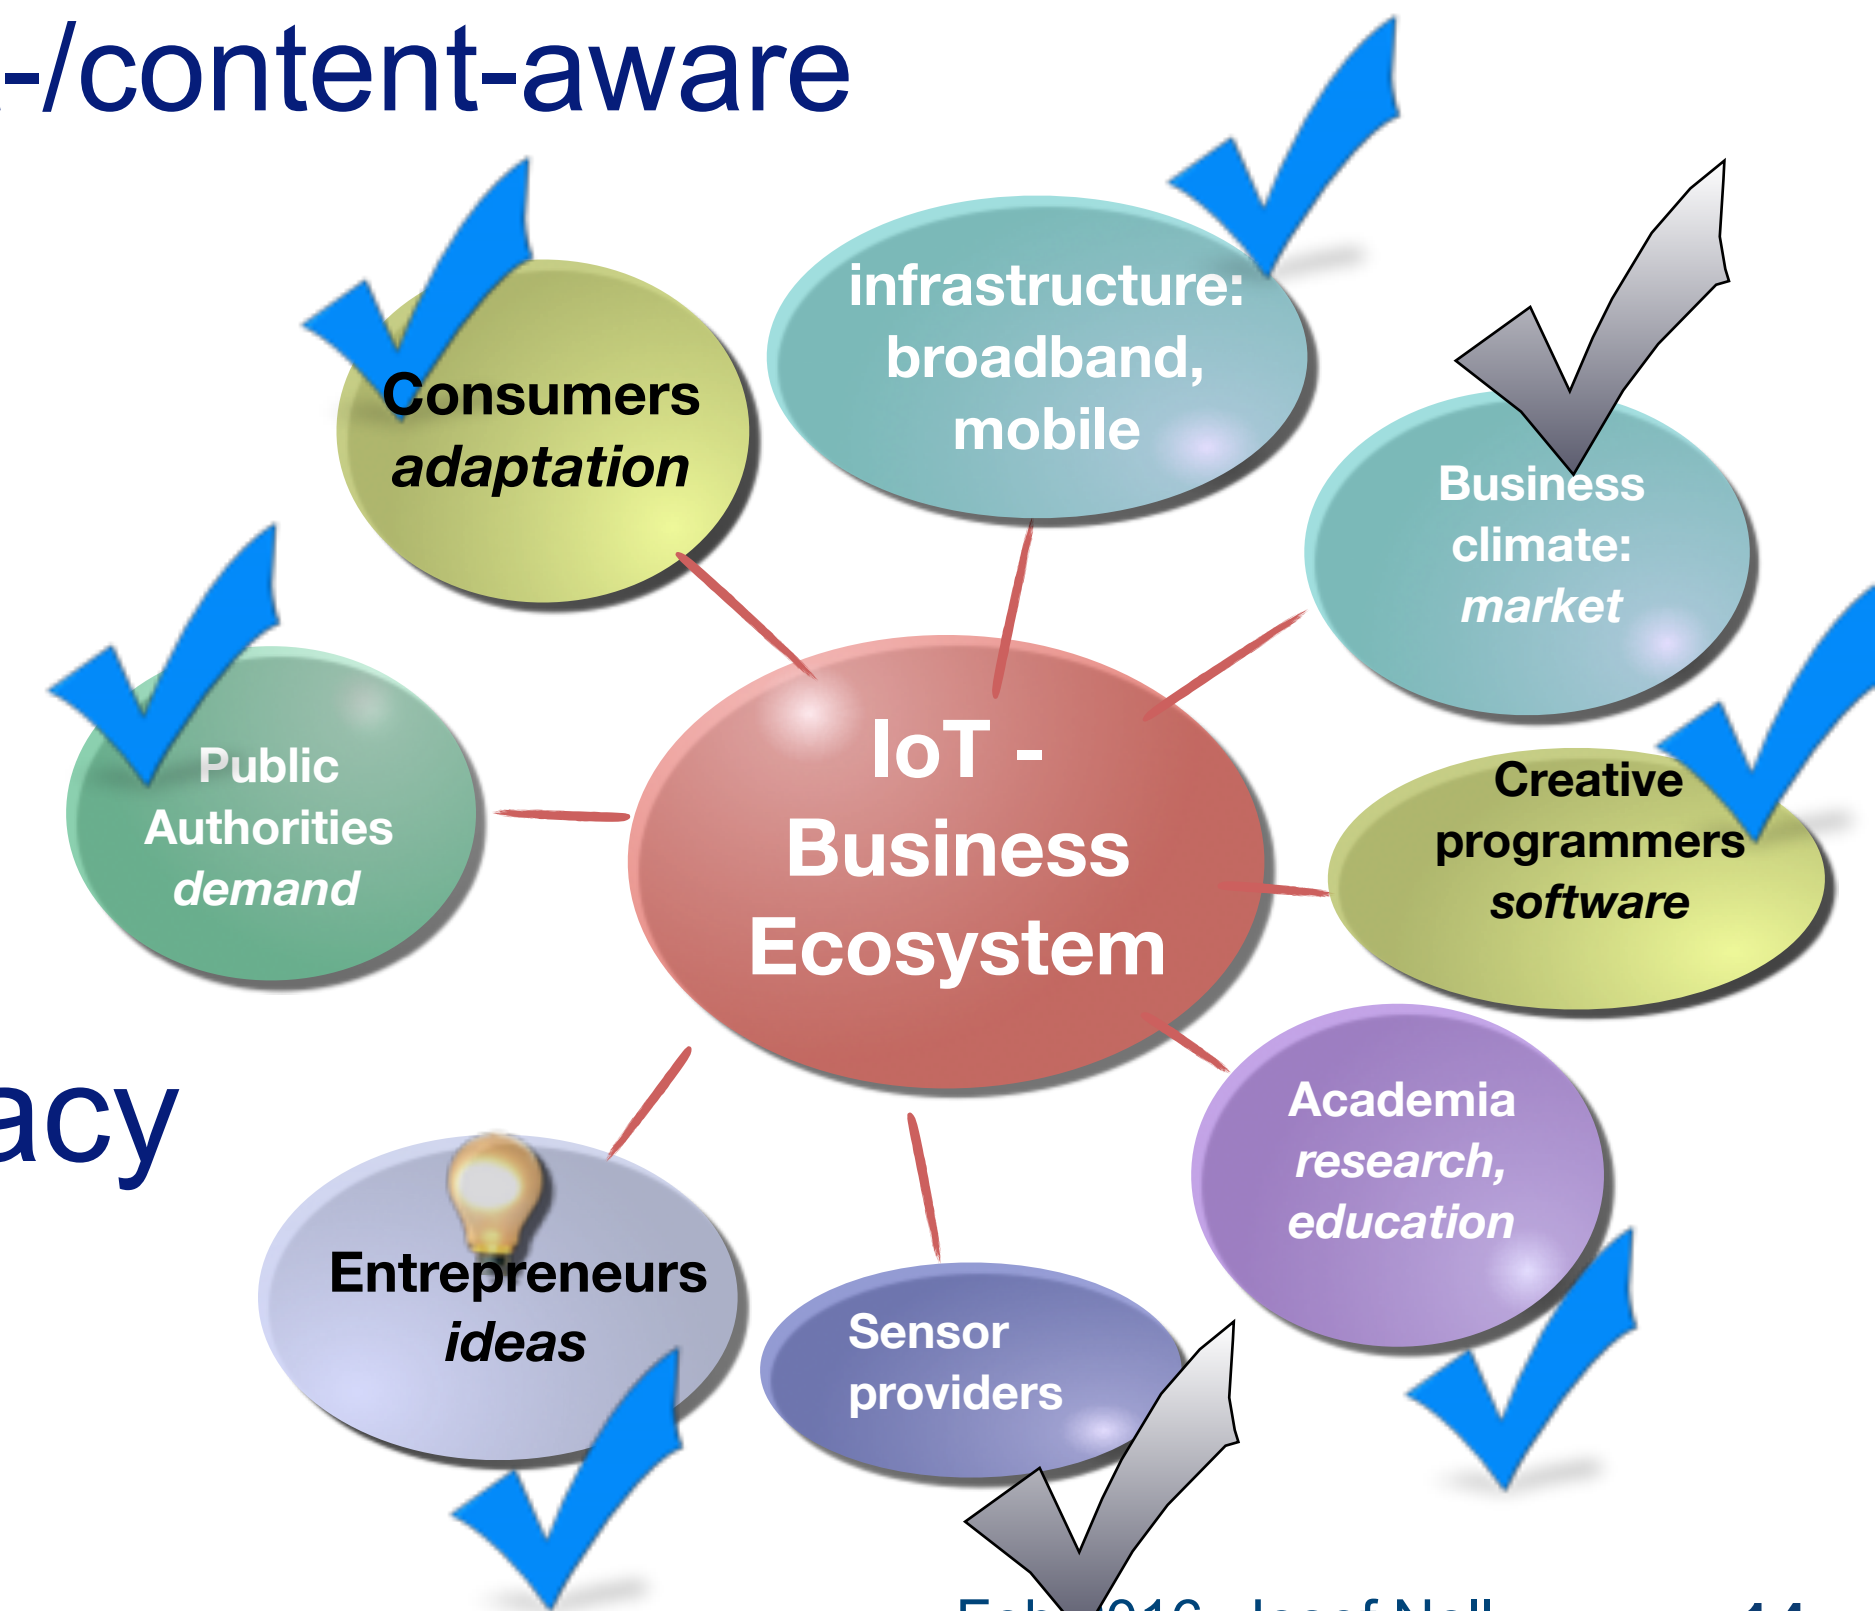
-/content-aware

infrastructure: broadband, mobile

Consumers *adaptation*

Business climate: *market*

Public Authorities *demand*

IoT - Business Ecosystem

Creative programmers *software*

acy

Academia *research, education*

Entrepreneurs *ideas*

Sensor providers

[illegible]